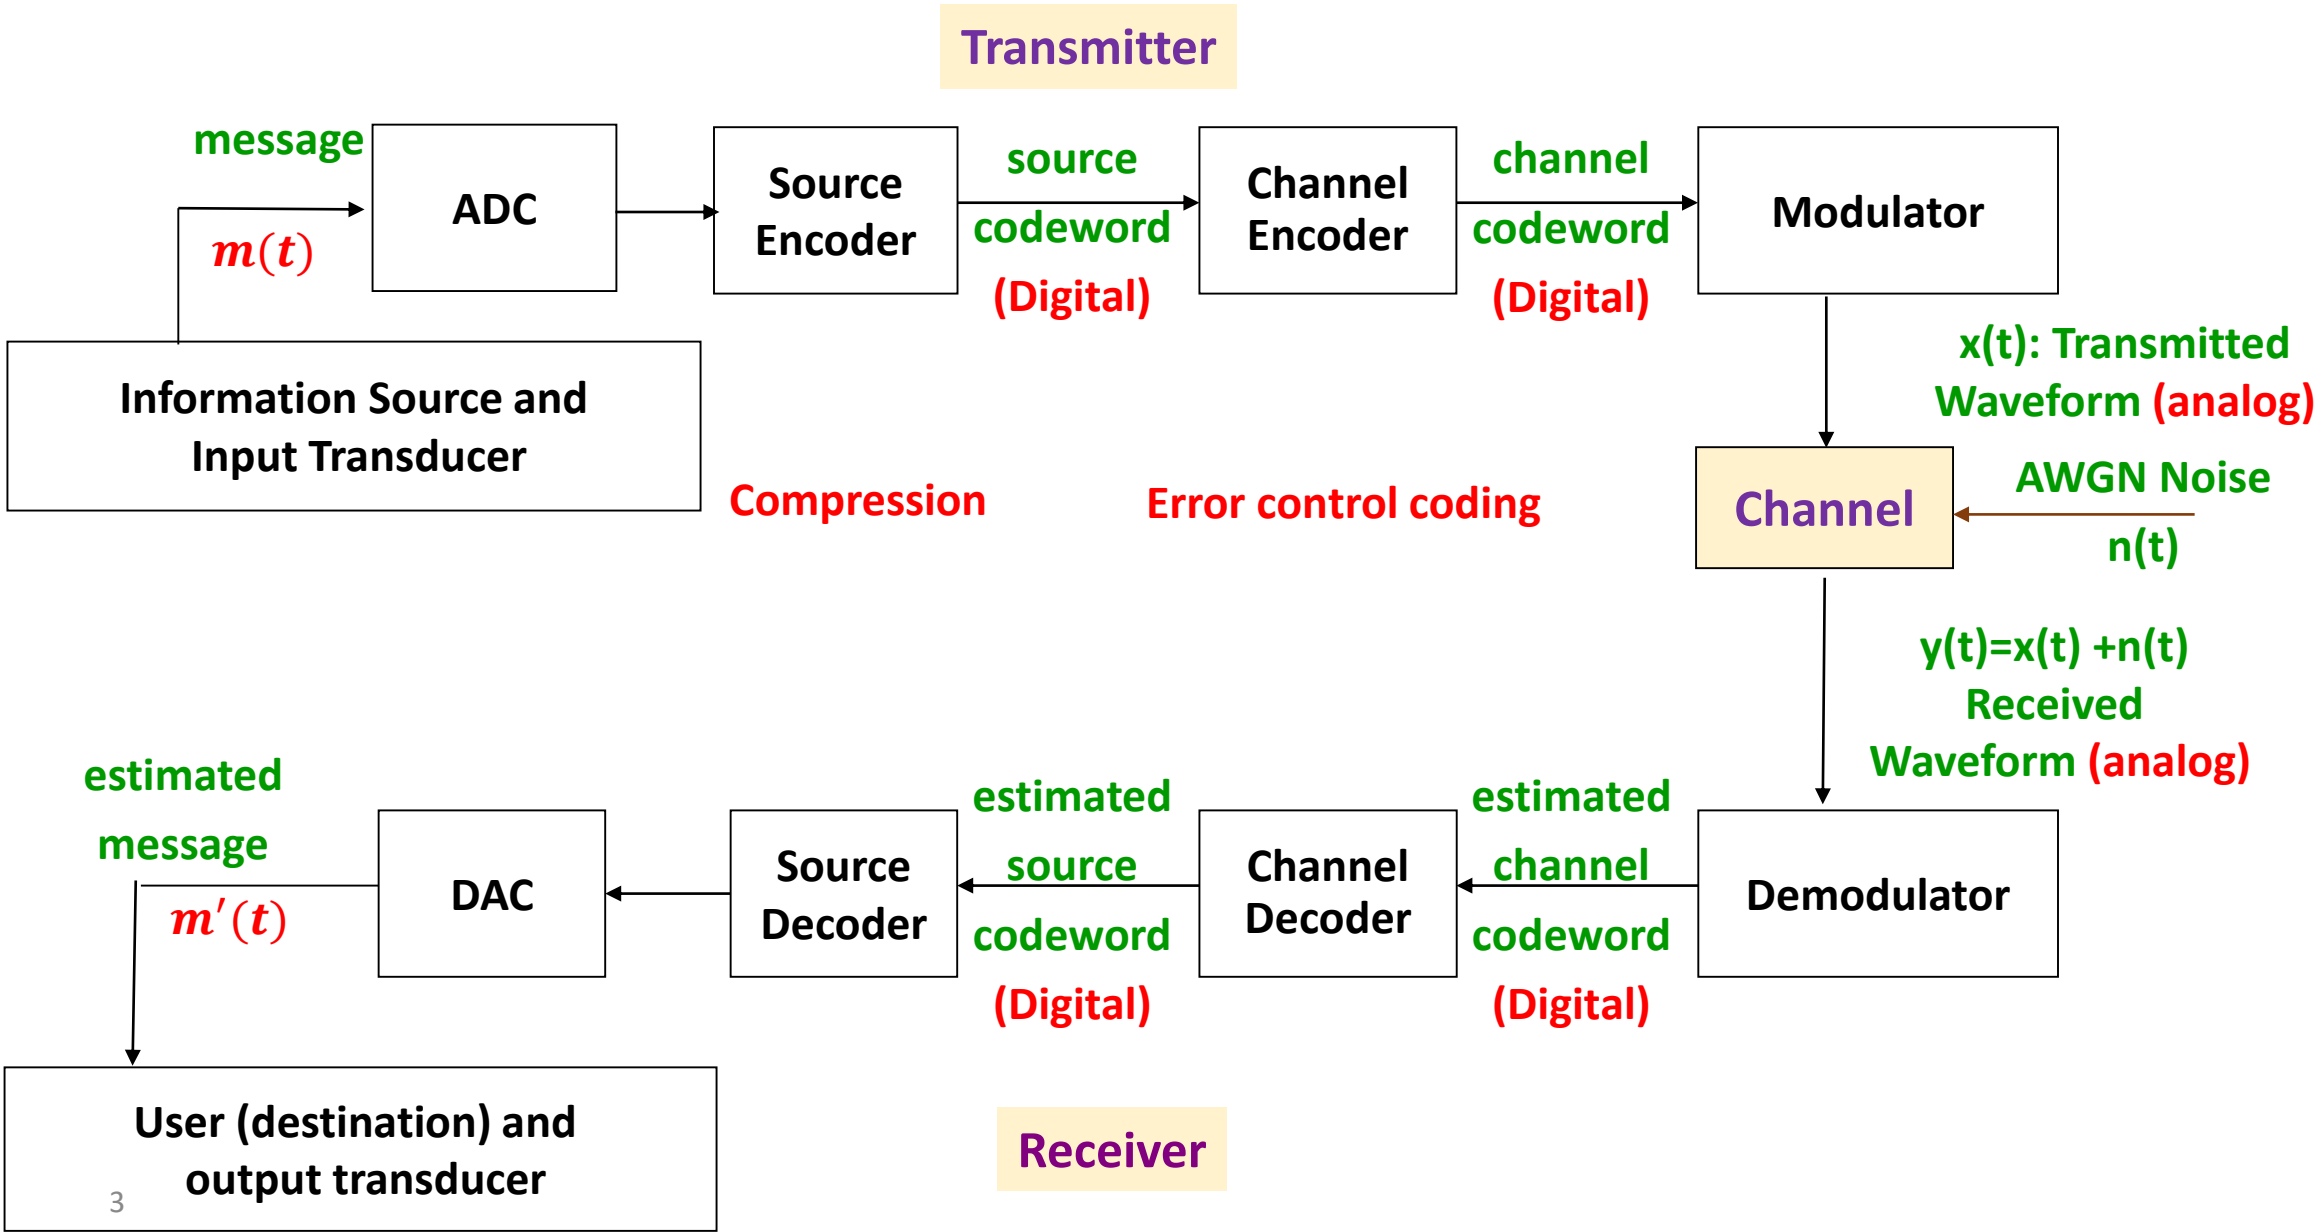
Transmitter

message

$m(t)$

ADC

Source Encoder

source codeword (Digital)

Channel Encoder

channel codeword (Digital)

Modulator

Information Source and Input Transducer

Compression

Error control coding

x(t): Transmitted Waveform (analog)

Channel

AWGN Noise n(t)

y(t)=x(t) +n(t) Received Waveform (analog)

estimated message

$m'(t)$

DAC

Source Decoder

estimated source codeword (Digital)

Channel Decoder

estimated channel codeword (Digital)

Demodulator

User (destination) and output transducer

3

Receiver